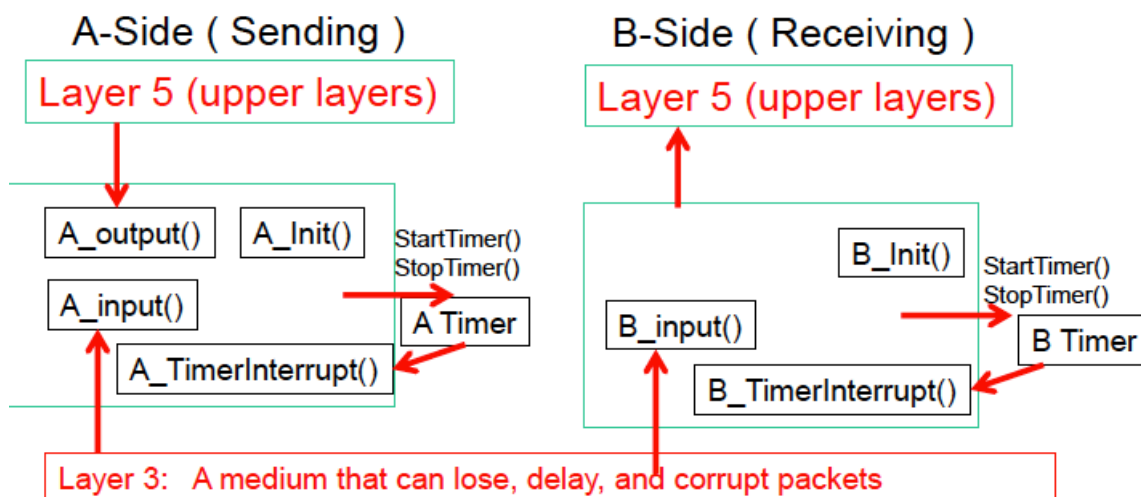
A-Side ( Sending )

Layer 5 (upper layers)

A_output()

A_Init()

StartTimer()
StopTimer()

A_input()

A Timer

A_TimerInterrupt()

B-Side ( Receiving )

Layer 5 (upper layers)

B_Init()

StartTimer()
StopTimer()

B_input()

B Timer

B_TimerInterrupt()

Layer 3: A medium that can lose, delay, and corrupt packets